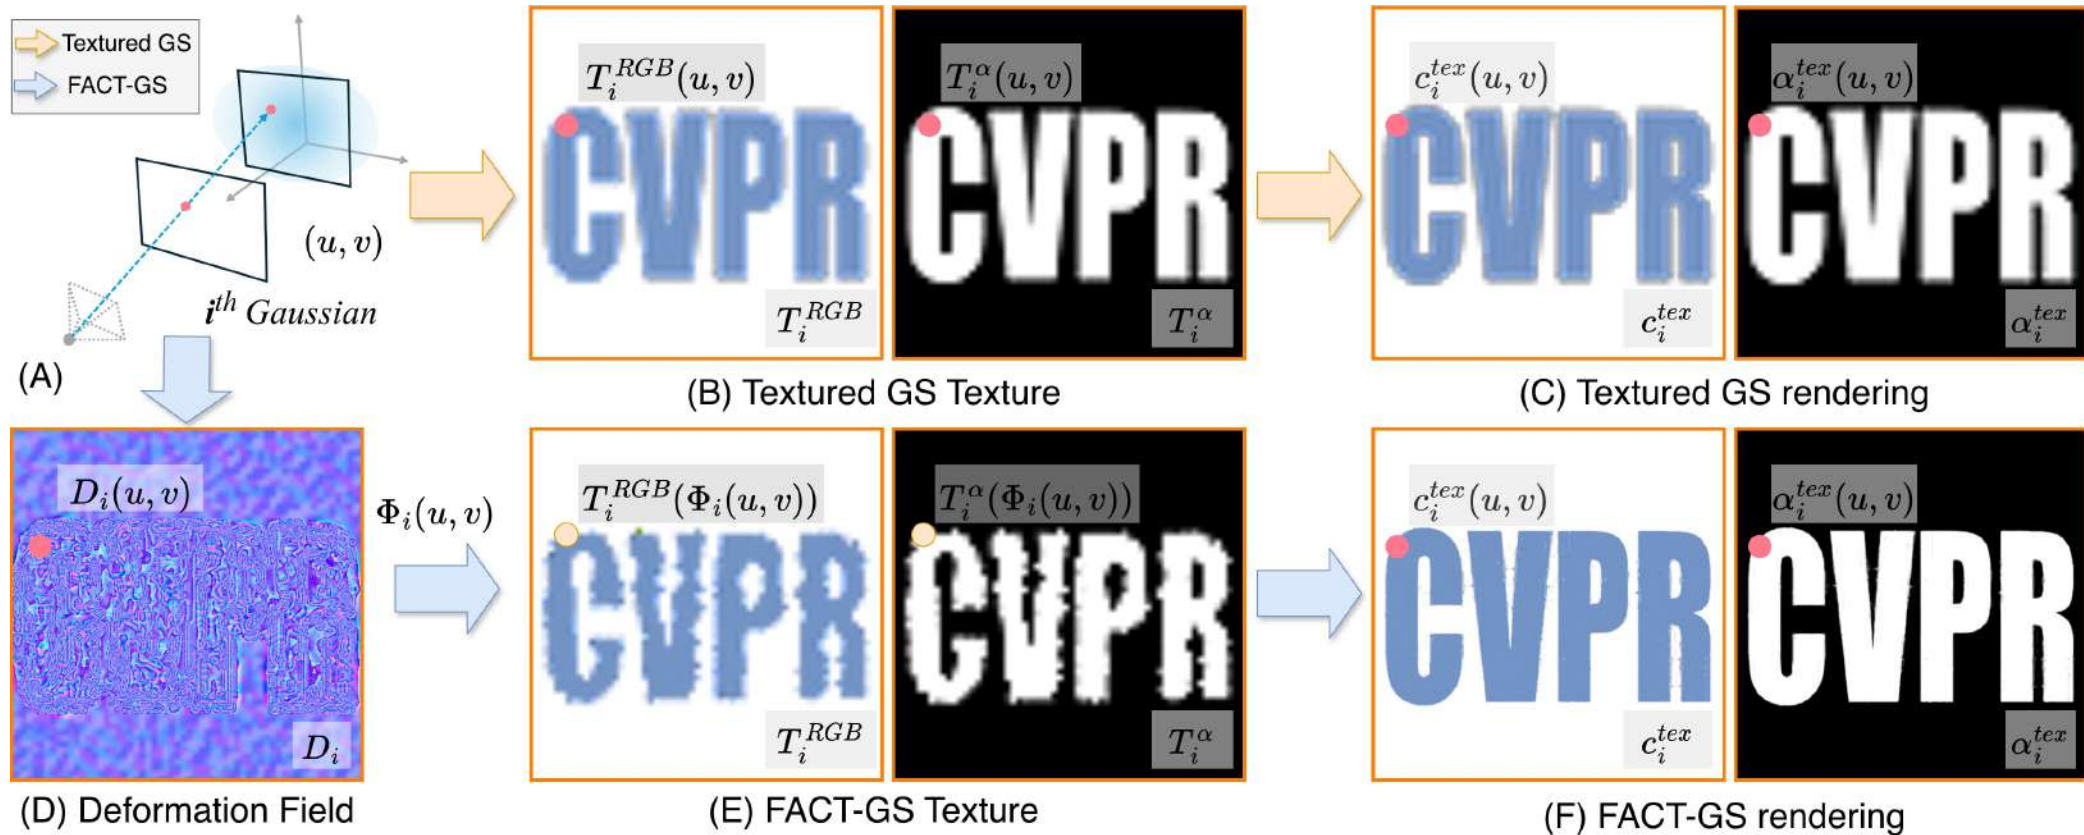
Textured GS
FACT-GS

$(u, v)$

$i^{th}$ Gaussian

(A)

$T_i^{RGB}(u,v)$

CVPR

$T_i^{RGB}$

$T_i^{\alpha}(u,v)$

CVPR

$T_i^{\alpha}$

(B) Textured GS Texture

$c_i^{tex}(u,v)$

CVPR

$c_i^{tex}$

$\alpha_i^{tex}(u,v)$

CVPR

$\alpha_i^{tex}$

(C) Textured GS rendering

$D_i(u,v)$

$D_i$

(D) Deformation Field

$\Phi_i(u,v)$

$T_i^{RGB}(\Phi_i(u,v))$

CVPR

$T_i^{RGB}$

$T_i^{\alpha}(\Phi_i(u,v))$

CVPR

$T_i^{\alpha}$

(E) FACT-GS Texture

$c_i^{tex}(u,v)$

CVPR

$c_i^{tex}$

$\alpha_i^{tex}(u,v)$

CVPR

$\alpha_i^{tex}$

(F) FACT-GS rendering